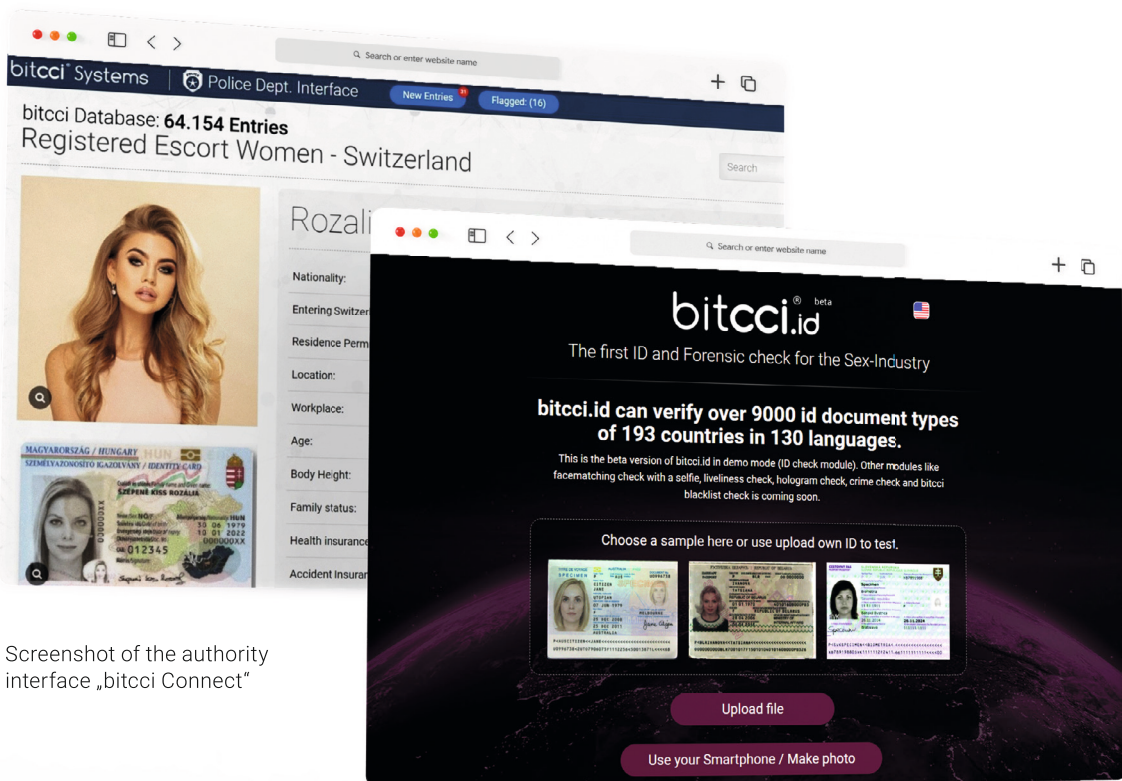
Search or enter website name

bitcci™ Systems | Police Dept. Interface | New Entries 11 | Flagged: (16)

bitcci Database: **64.154 Entries**
Registered Escort Women - Switzerland

Search

Rozali

Nationality:
Entering Switzer
Residence Perm
Location:
Workplace:
Age:
Body Height:
Family status:
Health insurance
Accident Insuran

MAGYARORSZÁG / HUNGARY
SZEMÉLYAZONOSÍTÓ IGAZOLVÁNY / IDENTITY CARD
SZEPENE KISS ROZÁLIA
NŐ/F HUN
30 06 1979
10 01 2022
000000XX
012345

Screenshot of the authority interface „bitcci Connect“

Search or enter website name

bitcci.id ® beta

The first ID and Forensic check for the Sex-Industry

bitcci.id can verify over 9000 id document types of 193 countries in 130 languages.

This is the beta version of bitcci.id in demo mode (ID check module). Other modules like facematching check with a selfie, liveliness check, hologram check, crime check and bitcci blacklist check is coming soon.

Choose a sample here or use upload own ID to test.

SPECIMEN

Upload file

Use your Smartphone / Make photo